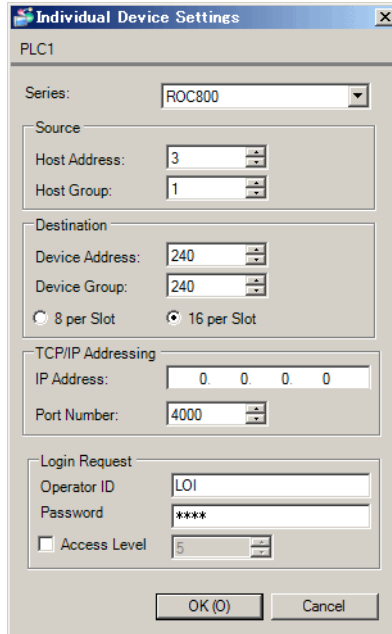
Individual Device Settings
PLC1

Series: ROC800

Source
Host Address: 3
Host Group: 1

Destination
Device Address: 240
Device Group: 240
8 per Slot
16 per Slot

TCP/IP Addressing
IP Address: 0. 0. 0. 0
Port Number: 4000

Login Request
Operator ID LOI
Password ****
Access Level 5

OK (O) Cancel